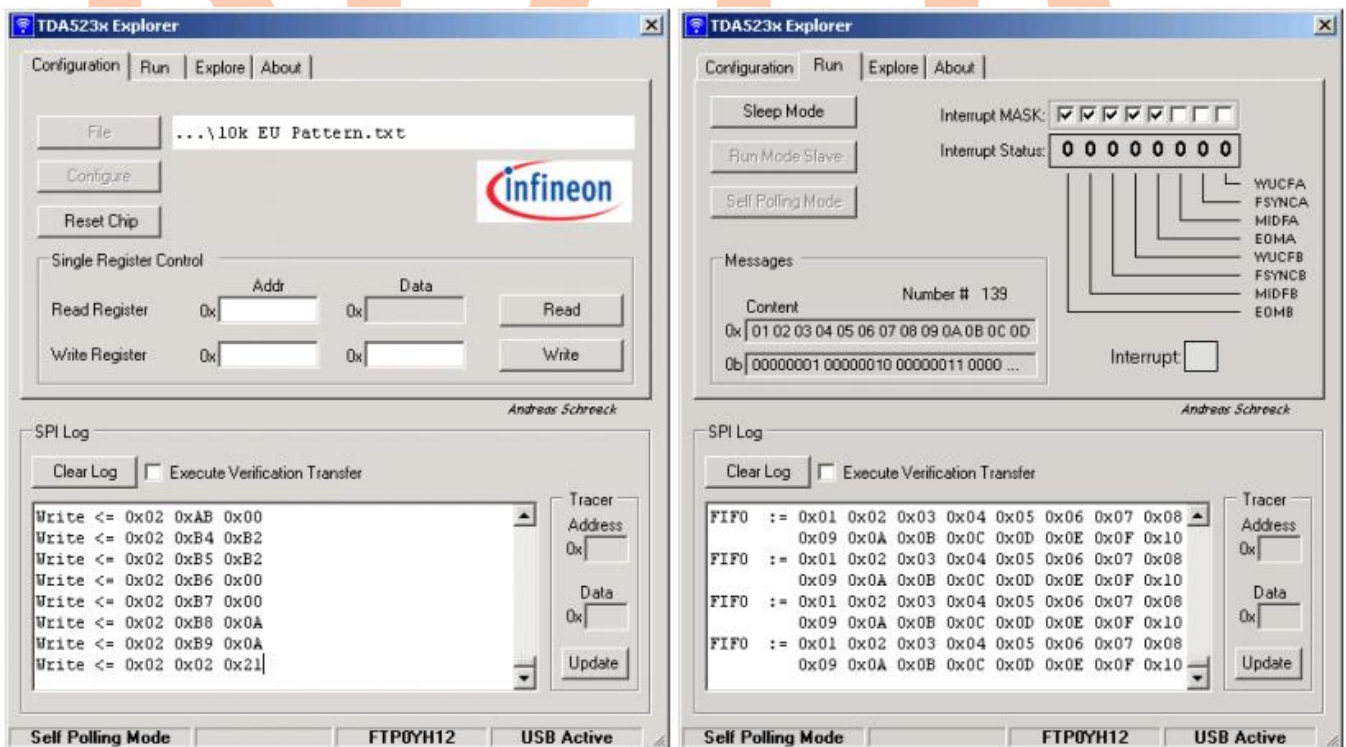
TDA523x Explorer

Configuration | Run | Explore | About

File ...\10k EU Pattern.txt

Configure

infineon

Reset Chip

Single Register Control

Addr Data

Read Register 0x 0x Read

Write Register 0x 0x Write

Andreas Schreeck

SPI Log

Clear Log Execute Verification Transfer

Write <= 0x02 0xAB 0x00
Write <= 0x02 0xB4 0xB2
Write <= 0x02 0xB5 0xB2
Write <= 0x02 0xB6 0x00
Write <= 0x02 0xB7 0x00
Write <= 0x02 0xB8 0x0A
Write <= 0x02 0xB9 0x0A
Write <= 0x02 0x02 0x21

Tracer
Address
0x
Data
0x
Update

Self Polling Mode FTP0YH12 USB Active

TDA523x Explorer

Configuration | Run | Explore | About

Sleep Mode

Run Mode Slave

Self Polling Mode

Interrupt MASK:

Interrupt Status: 0 0 0 0 0 0 0 0

WUCFA
FSYNCA
MIDFA
EOMA
WUCFB
FSYNCB
MIDFB
EOMB

Messages

Number # 139

Content

0x 01 02 03 04 05 06 07 08 09 0A 0B 0C 0D

0b 00000001 00000010 00000011 0000 ...

Interrupt

Andreas Schreeck

SPI Log

Clear Log Execute Verification Transfer

FIFO := 0x01 0x02 0x03 0x04 0x05 0x06 0x07 0x08
0x09 0x0A 0x0B 0x0C 0x0D 0x0E 0x0F 0x10
FIFO := 0x01 0x02 0x03 0x04 0x05 0x06 0x07 0x08
0x09 0x0A 0x0B 0x0C 0x0D 0x0E 0x0F 0x10
FIFO := 0x01 0x02 0x03 0x04 0x05 0x06 0x07 0x08
0x09 0x0A 0x0B 0x0C 0x0D 0x0E 0x0F 0x10
FIFO := 0x01 0x02 0x03 0x04 0x05 0x06 0x07 0x08
0x09 0x0A 0x0B 0x0C 0x0D 0x0E 0x0F 0x10

Tracer
Address
0x
Data
0x
Update

Self Polling Mode FTP0YH12 USB Active